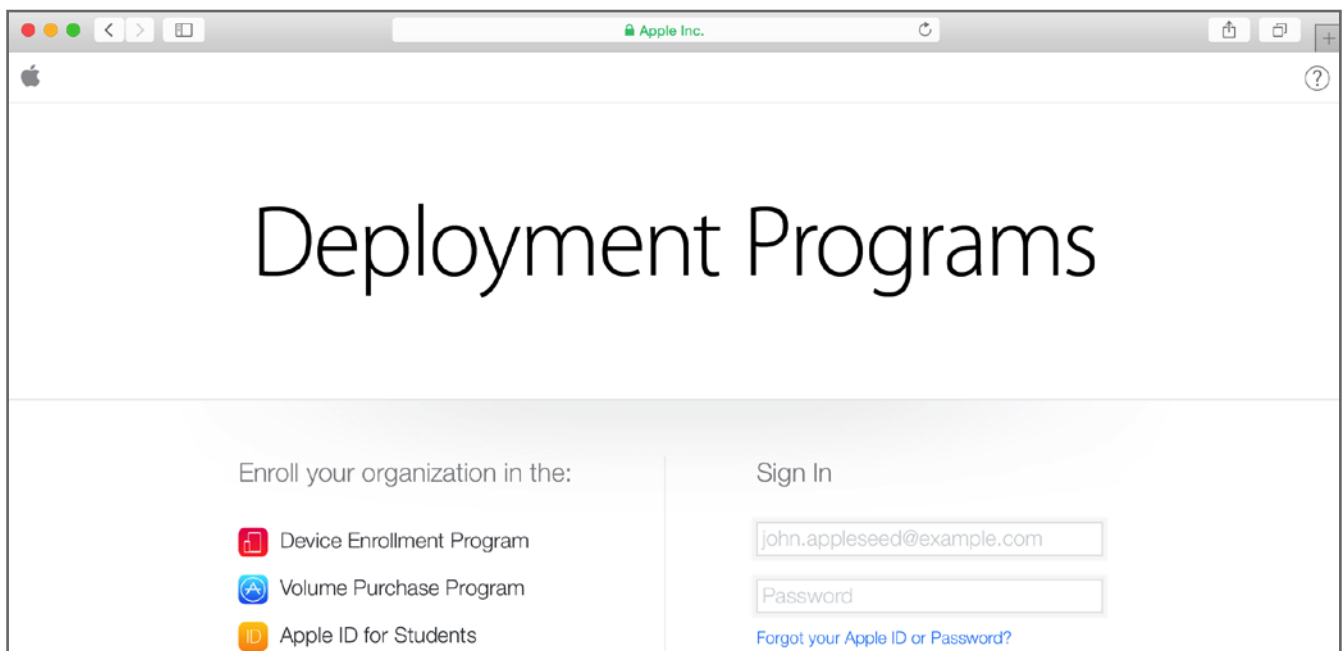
Apple Inc.

Deployment Programs

Enroll your organization in the:

Device Enrollment Program

Volume Purchase Program

ID Apple ID for Students

Sign In

john.appleseed@example.com

Password

Forgot your Apple ID or Password?